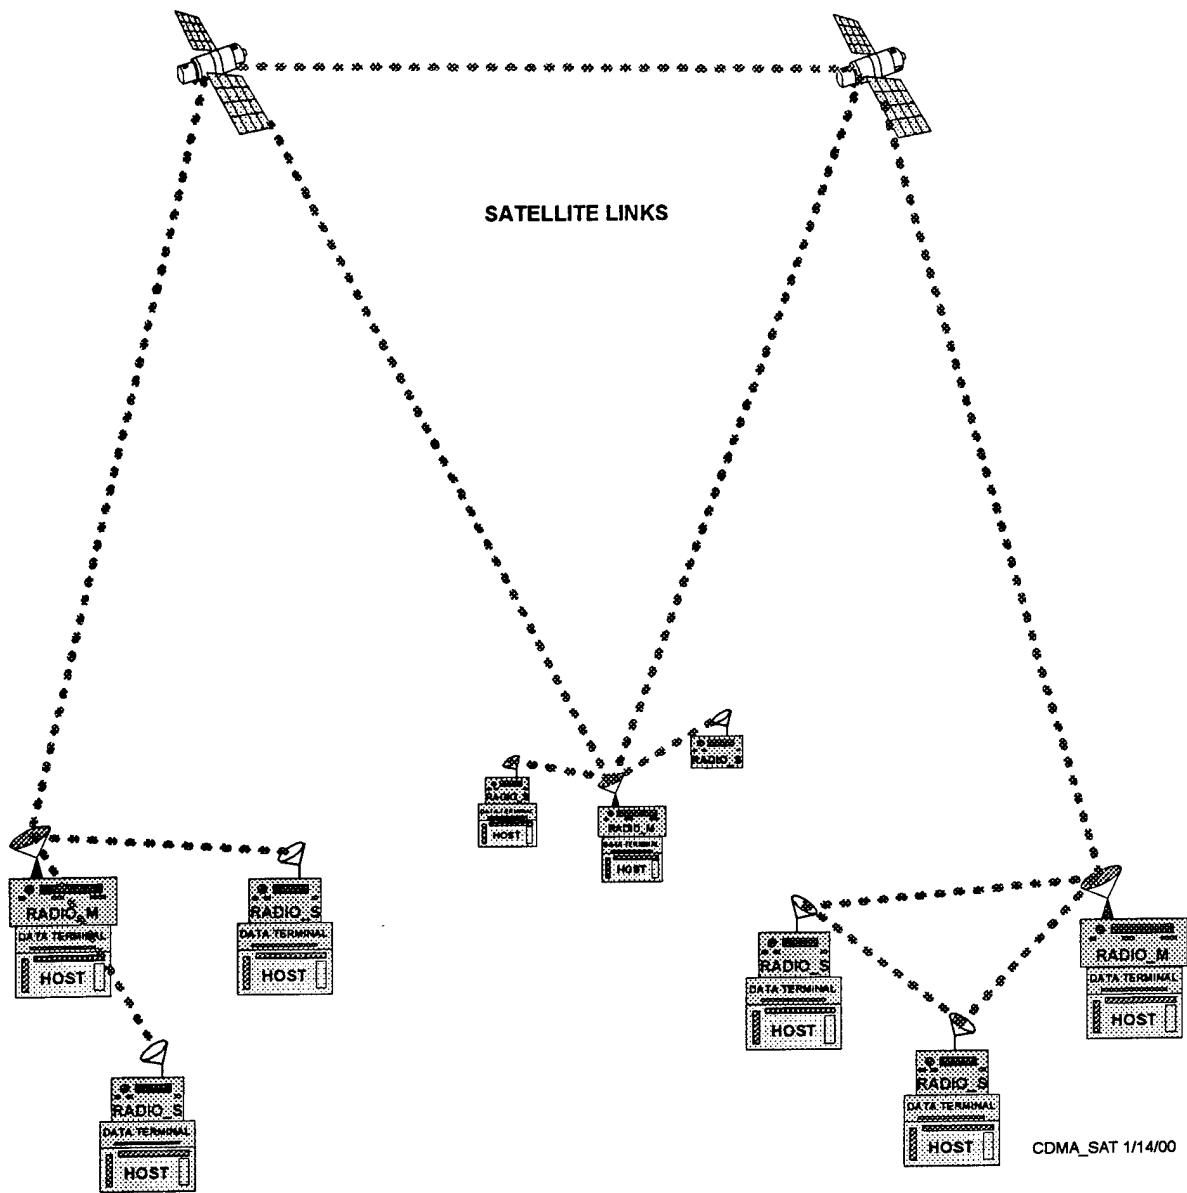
SATELLITE LINKS

RADIO_S
HOST

RADIO_M
DATA TERMINAL
HOST

RADIO_S

RADIO_M
DATA TERMINAL
HOST

RADIO_S
DATA TERMINAL
HOST

RADIO_S
DATA TERMINAL
HOST

RADIO_S
DATA TERMINAL
HOST

RADIO_M
DATA TERMINAL
HOST

RADIO_S
DATA TERMINAL
HOST

CDMA_SAT 1/14/00